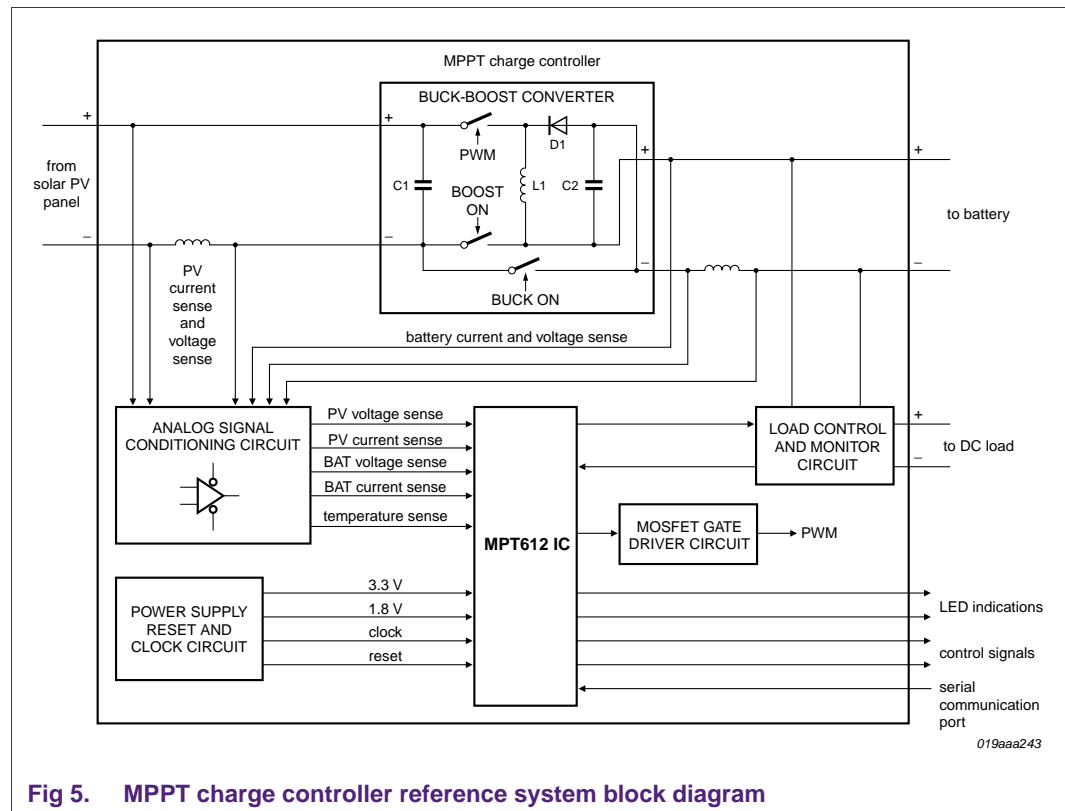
MPPT charge controller

BUCK-BOOST CONVERTER

+

−

from solar PV panel

+

−

C1

PWM

BOOST ON

L1

D1

C2

+

−

BUCK ON

+

−

to battery

PV current sense and voltage sense

battery current and voltage sense

ANALOG SIGNAL CONDITIONING CIRCUIT

PV voltage sense

PV current sense

BAT voltage sense

BAT current sense

temperature sense

MPT612 IC

LOAD CONTROL AND MONITOR CIRCUIT

+

−

to DC load

MOSFET GATE DRIVER CIRCUIT

PWM

POWER SUPPLY RESET AND CLOCK CIRCUIT

3.3 V

1.8 V

clock

reset

LED indications

control signals

serial communication port

019aaa243

Fig 5. MPPT charge controller reference system block diagram